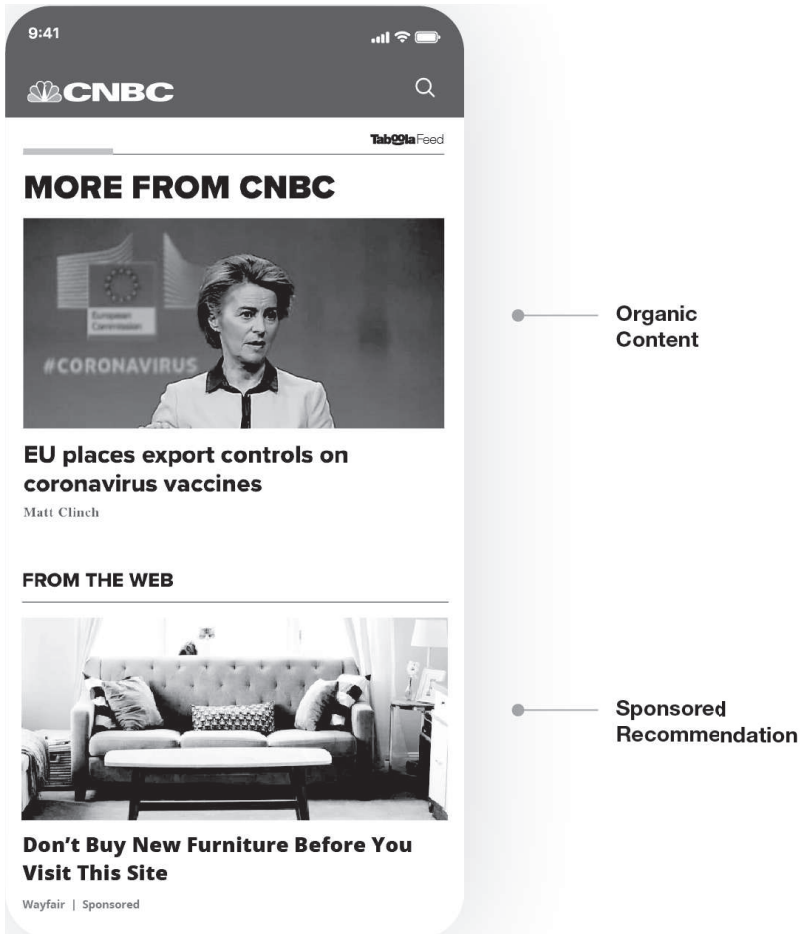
9:41

CNBC

Taboola Feed

MORE FROM CNBC

European Commission

#CORONAVIRUS

EU places export controls on coronavirus vaccines

Matt Clinch

Organic Content

FROM THE WEB

Don’t Buy New Furniture Before You Visit This Site

Wayfair | Sponsored

Sponsored Recommendation